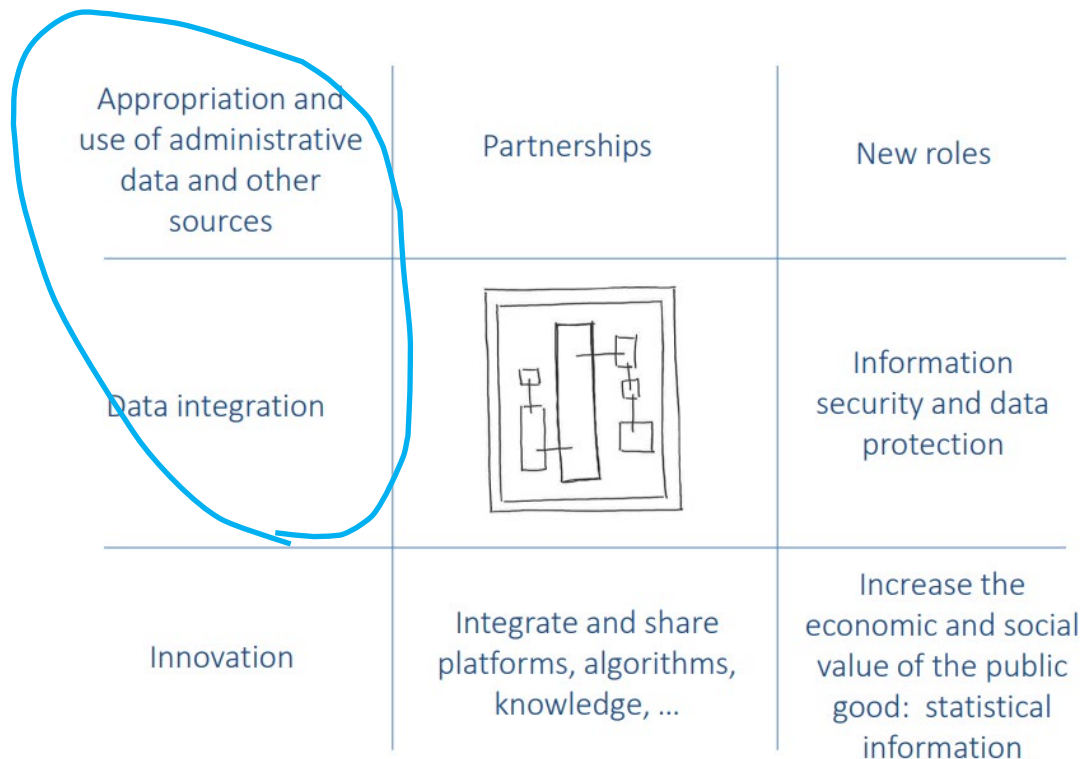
| Appropriation and use of administrative data and other sources | Partnerships | New roles |
|---|---|---|
| Data integration | | Information security and data protection |
| Innovation | Integrate and share platforms, algorithms, knowledge, ... | Increase the economic and social value of the public good: statistical information |